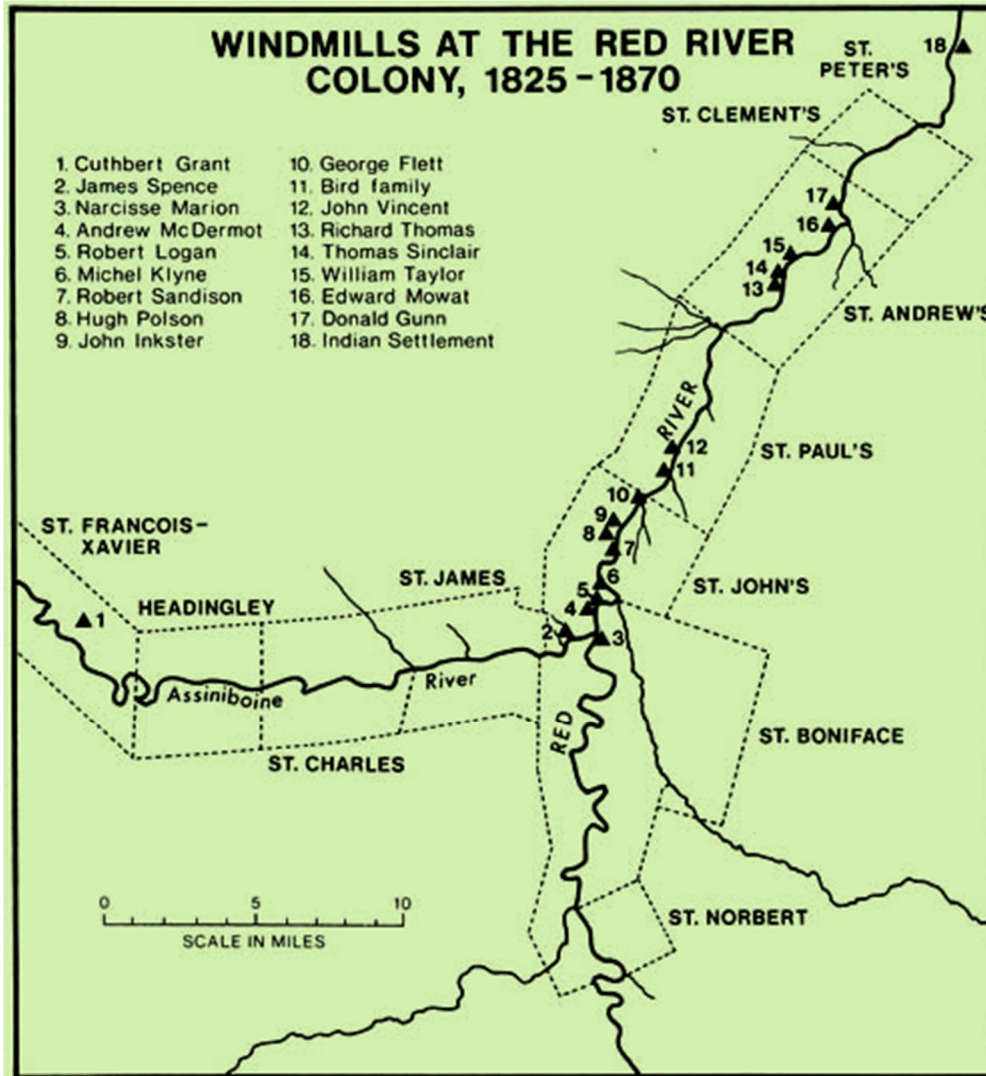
WINDMILLS AT THE RED RIVER COLONY, 1825 - 1870

1. Cuthbert Grant
2. James Spence
3. Narcisse Marion
4. Andrew McDermot
5. Robert Logan
6. Michel Klyne
7. Robert Sandison
8. Hugh Polson
9. John Inkster
10. George Flett
11. Bird family
12. John Vincent
13. Richard Thomas
14. Thomas Sinclair
15. William Taylor
16. Edward Mowat
17. Donald Gunn
18. Indian Settlement

ST. PETER'S
18
ST. CLEMENT'S
17
16
15
14
13
ST. ANDREW'S
RIVER
12
11
ST. PAUL'S
10
9
8
7
ST. FRANCOIS-XAVIER
ST. JAMES
6
5
ST. JOHN'S
4
HEADINGLEY
1
2
3
Assiniboine
River
RED
ST. BONIFACE
ST. CHARLES
0
5
10
SCALE IN MILES
ST. NORBERT